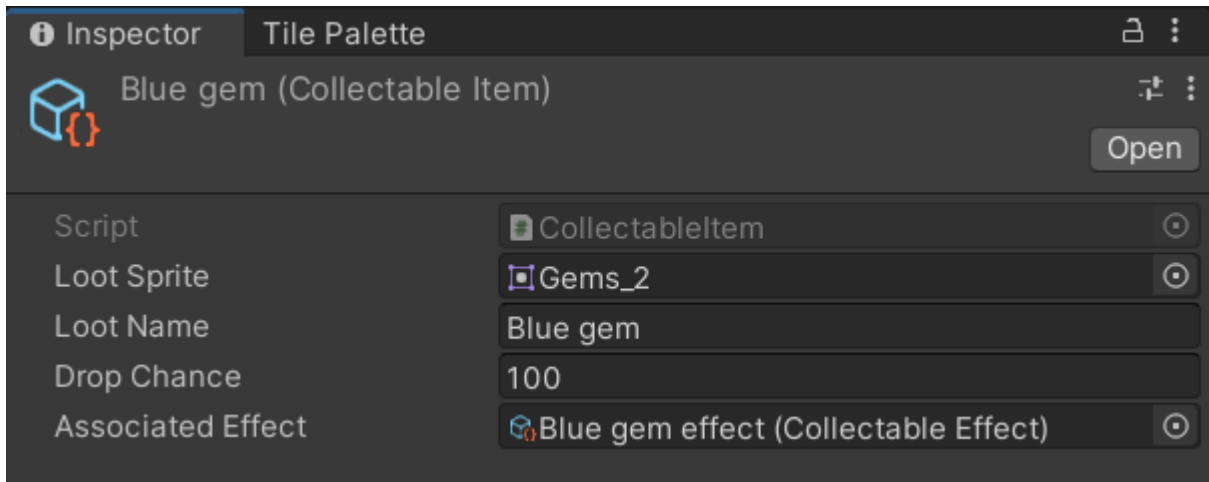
Inspector Tile Palette

Blue gem (Collectable Item)

Open

| | |
|---|---|
| Script | CollectableItem |
| Loot Sprite | Gems_2 |
| Loot Name | Blue gem |
| Drop Chance | 100 |
| Associated Effect | Blue gem effect (Collectable Effect) |